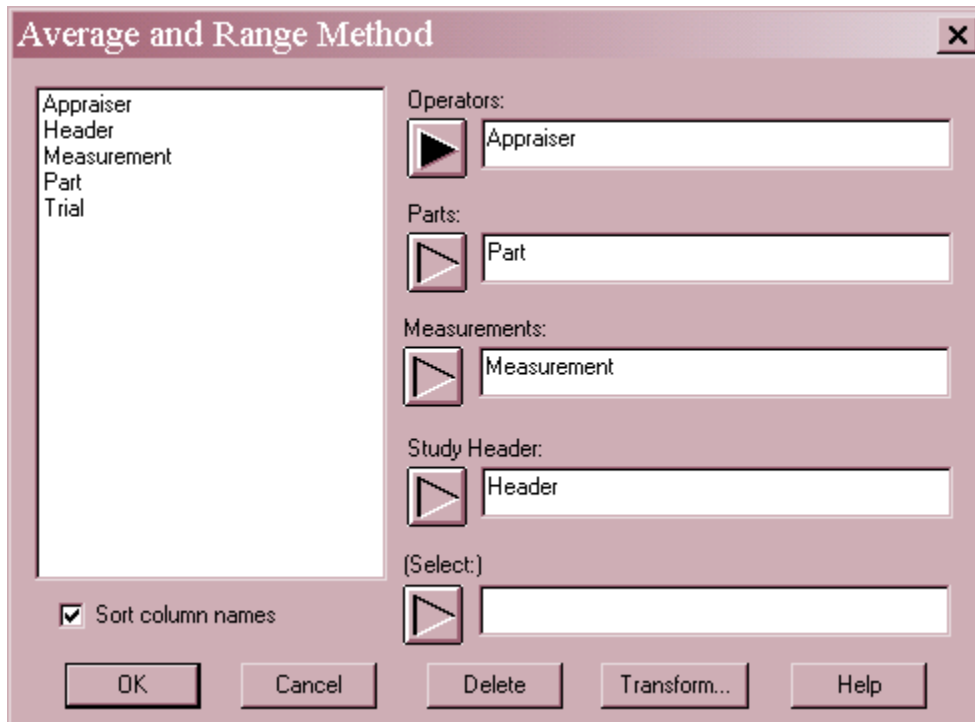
Average and Range Method

Appraiser
Header
Measurement
Part
Trial

Operators:
Appraiser

Parts:
Part

Measurements:
Measurement

Study Header:
Header

(Select:)

Sort column names

OK
Cancel
Delete
Transform...
Help